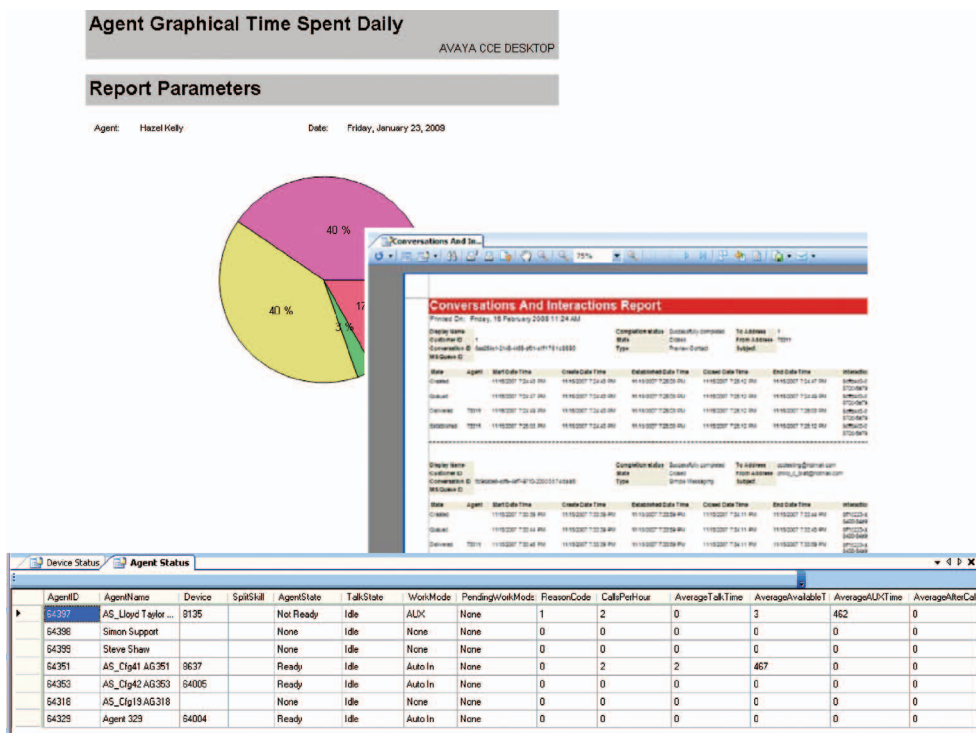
Agent Graphical Time Spent Daily

AVAYA CCE DESKTOP

Report Parameters

Agent: Hazel Kelly

Date: Friday, January 23, 2009

40 %

40 %

17

3 %

Conversations And In...

75%

Conversations And Interactions Report

Printed On: Friday, 15 February 2008 11:24 AM

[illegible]

Device Status

Agent Status

| | AgentID | AgentName | Device | SplitSkill | AgentState | TalkState | WorkMode | PendingWorkMode | ReasonCode | CallsPerHour | AverageTalkTime | AverageAvailableT | AverageAUXTime | AverageAfterCal |
|---|---|---|---|---|---|---|---|---|---|---|---|---|---|---|
| ▶ | 64397 | AS_Lloyd Taylor ... | 8135 | | Not Ready | Idle | AUX | None | 1 | 2 | 0 | 3 | 462 | 0 |
| | 64398 | Simon Support | | | None | Idle | None | None | 0 | 0 | 0 | 0 | 0 | 0 |
| | 64399 | Steve Shaw | | | None | Idle | None | None | 0 | 0 | 0 | 0 | 0 | 0 |
| | 64351 | AS_Cfg41 AG351 | 8637 | | Ready | Idle | Auto In | None | 0 | 2 | 2 | 467 | 0 | 0 |
| | 64353 | AS_Cfg42 AG353 | 64005 | | Ready | Idle | Auto In | None | 0 | 0 | 0 | 0 | 0 | 0 |
| | 64318 | AS_Cfg19 AG318 | | | None | Idle | None | None | 0 | 0 | 0 | 0 | 0 | 0 |
| | 64329 | Agent 329 | 64004 | | Ready | Idle | Auto In | None | 0 | 0 | 0 | 0 | 0 | 0 |